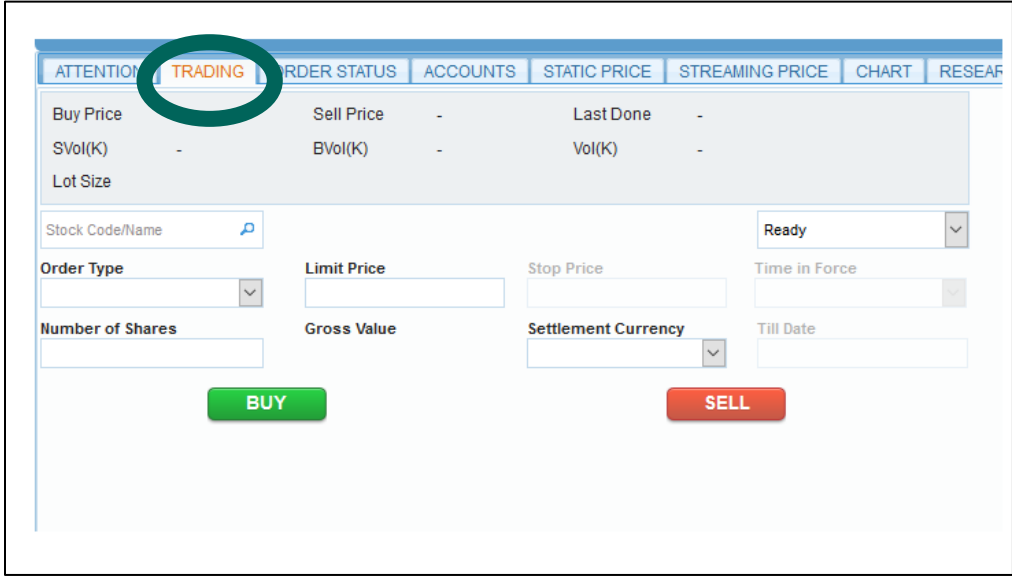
ATTENTION TRADING ORDER STATUS ACCOUNTS STATIC PRICE STREAMING PRICE CHART RESEAR

Buy Price
Sell Price -
Last Done -
SVol(K) -
BVol(K) -
Vol(K) -
Lot Size

Stock Code/Name

Ready

Order Type
Limit Price
Stop Price
Time in Force

Number of Shares
Gross Value
Settlement Currency
Till Date

BUY

SELL